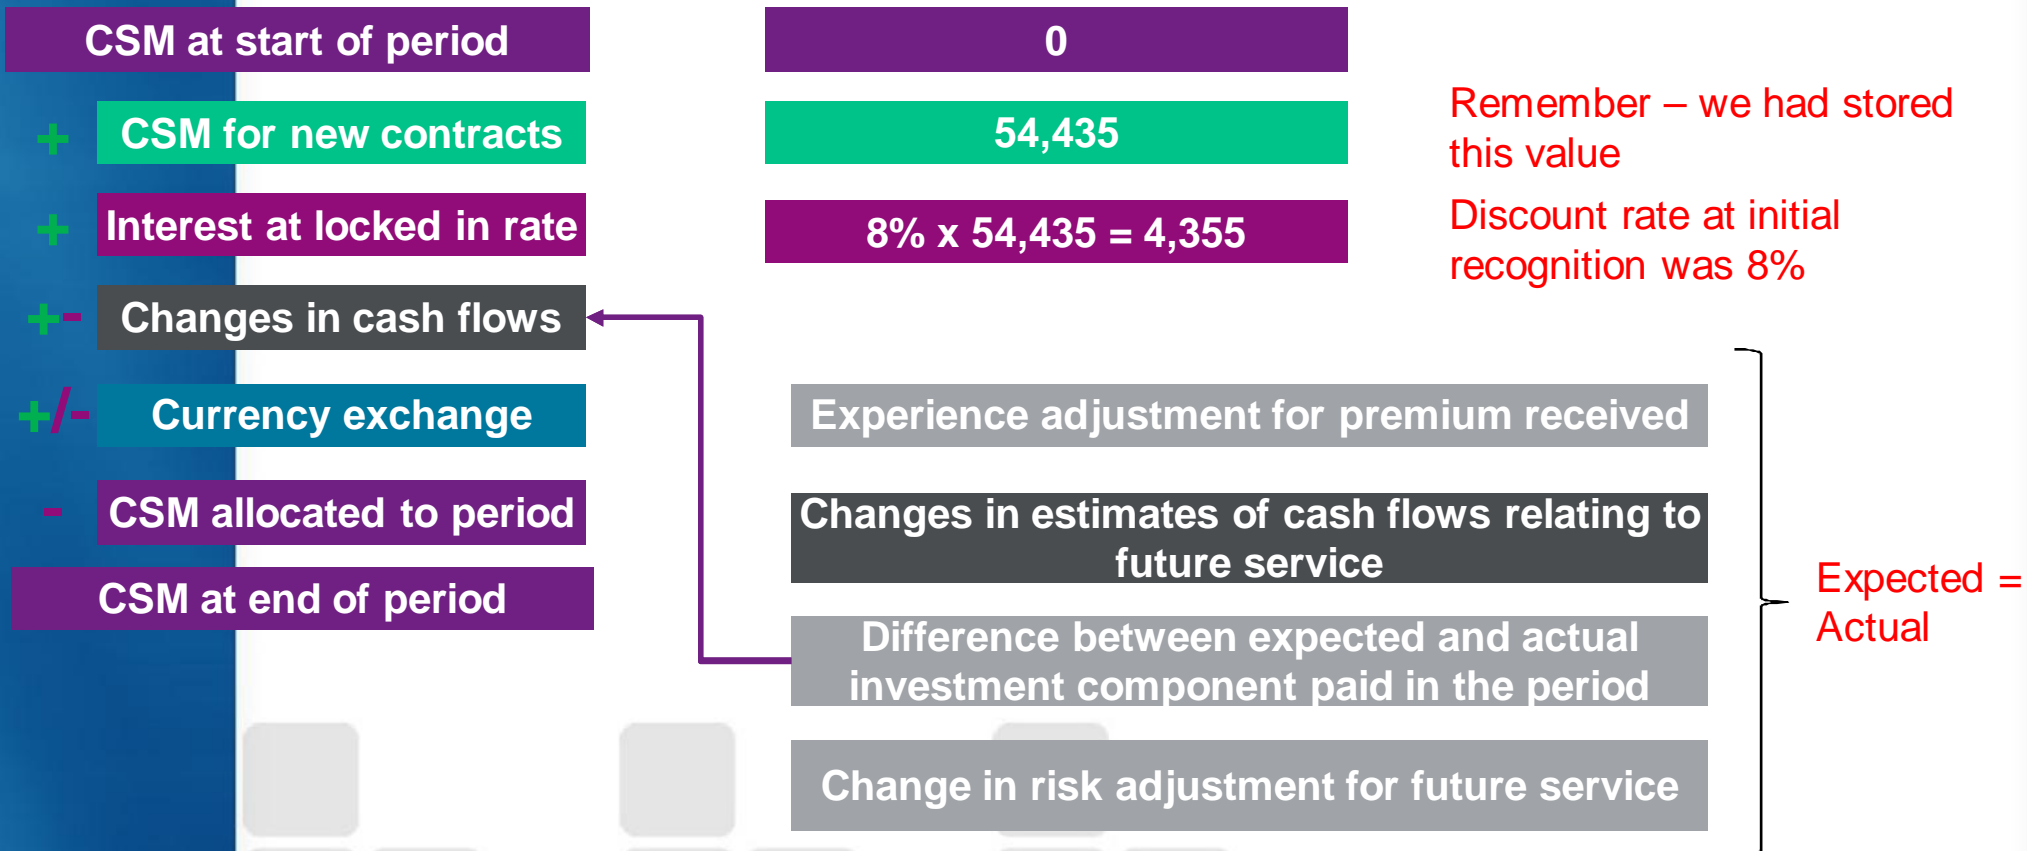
CSM at start of period

0

+ CSM for new contracts

54,435

Remember – we had stored this value

+ Interest at locked in rate

8% x 54,435 = 4,355

Discount rate at initial recognition was 8%

+- Changes in cash flows

+/- Currency exchange

- CSM allocated to period

CSM at end of period

Experience adjustment for premium received

Changes in estimates of cash flows relating to future service

Difference between expected and actual investment component paid in the period

Change in risk adjustment for future service

Expected = Actual